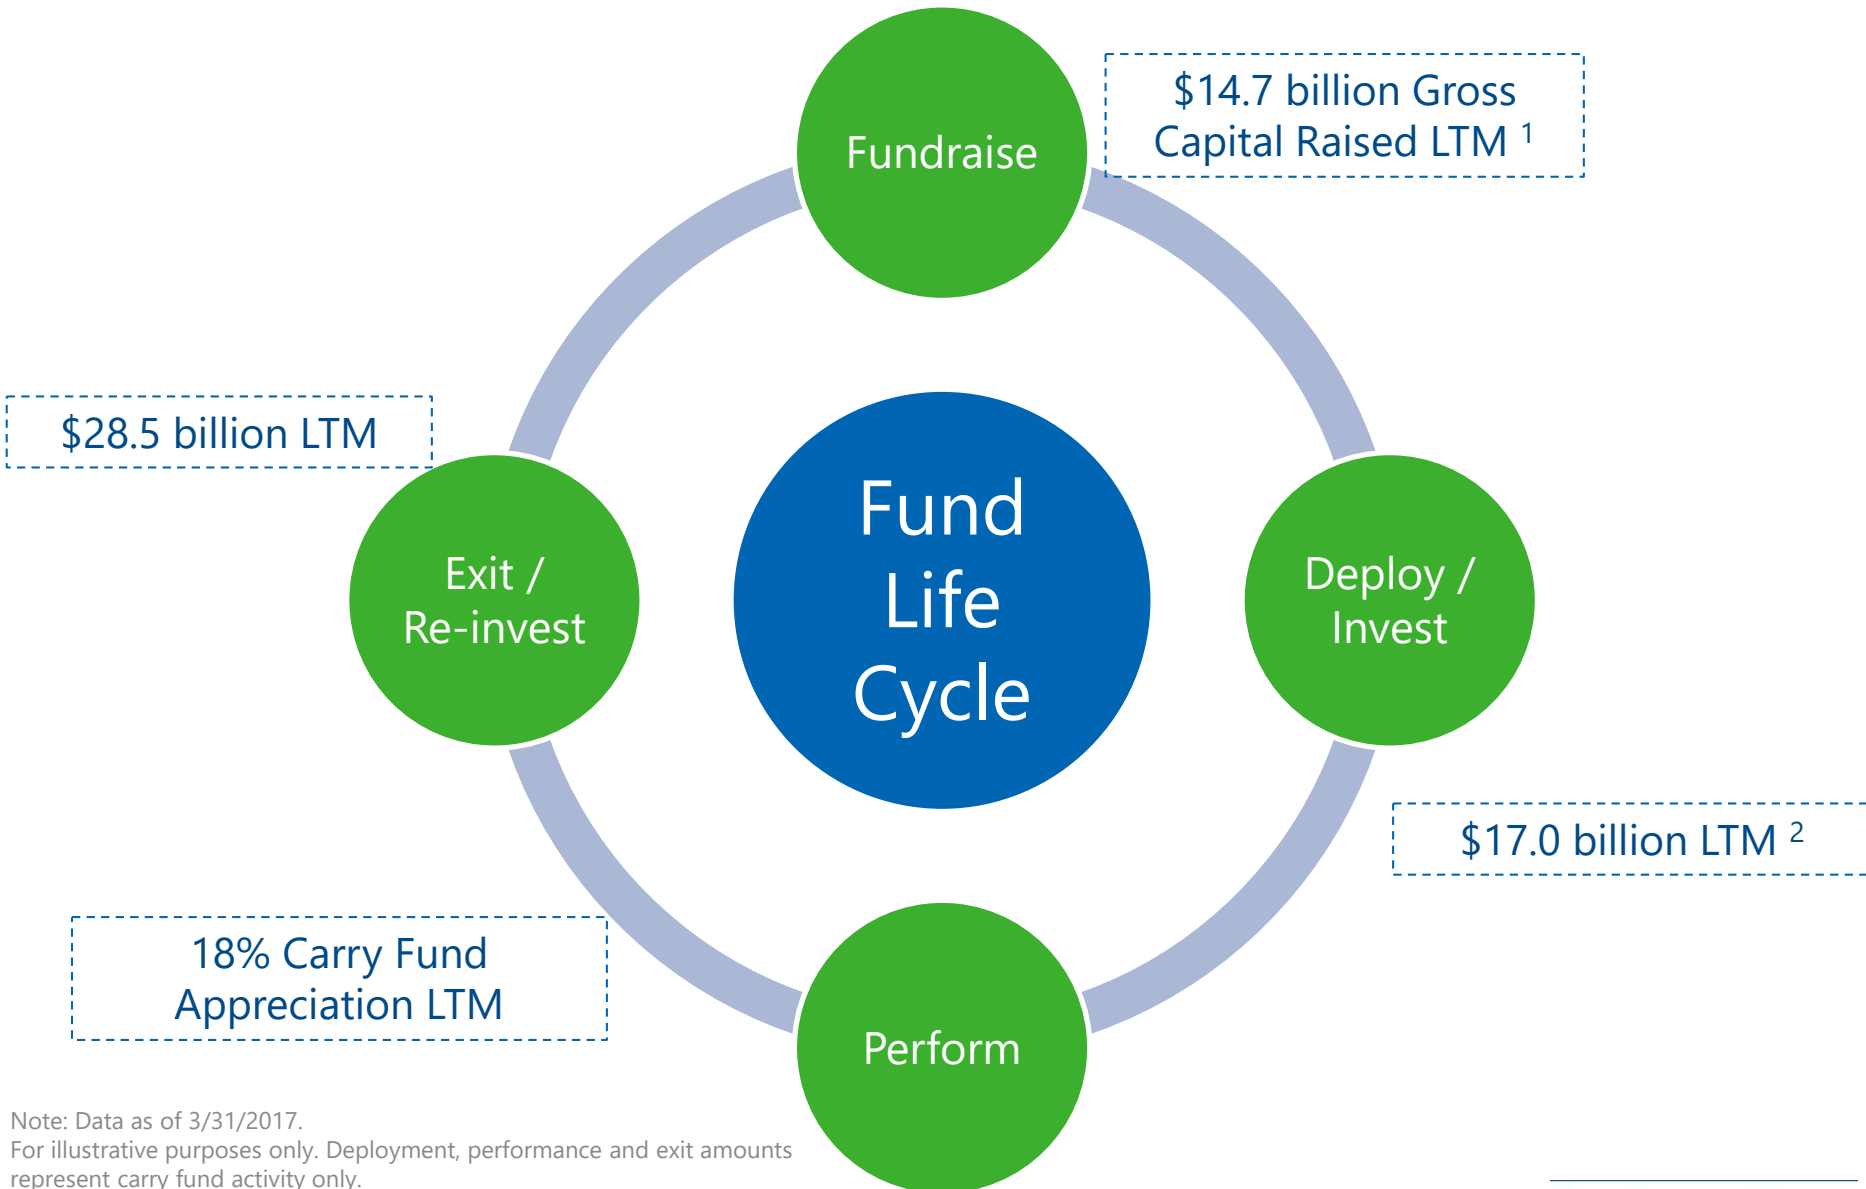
Fundraise

$14.7 billion Gross Capital Raised LTM $^1$

$28.5 billion LTM

Fund Life Cycle

Exit / Re-invest

Deploy / Invest

$17.0 billion LTM $^2$

18% Carry Fund Appreciation LTM

Perform

Note: Data as of 3/31/2017.
For illustrative purposes only. Deployment, performance and exit amounts represent carry fund activity only.